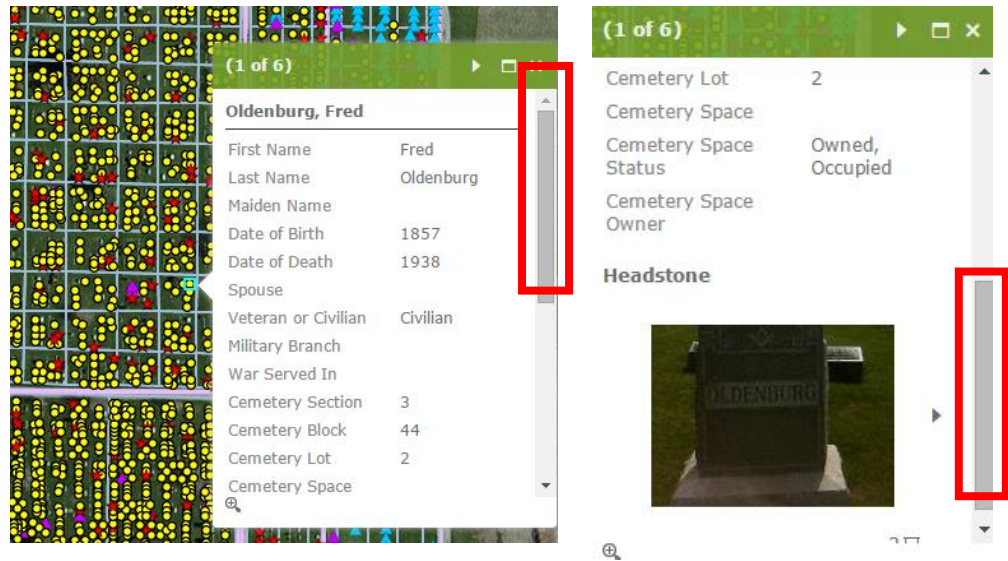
(1 of 6)

Oldenburg, Fred

| | |
|---|---|
| First Name | Fred |
| Last Name | Oldenburg |
| Maiden Name | |
| Date of Birth | 1857 |
| Date of Death | 1938 |
| Spouse | |
| Veteran or Civilian | Civilian |
| Military Branch | |
| War Served In | |
| Cemetery Section | 3 |
| Cemetery Block | 44 |
| Cemetery Lot | 2 |
| Cemetery Space | |

(1 of 6)

| | |
|---|---|
| Cemetery Lot | 2 |
| Cemetery Space | |
| Cemetery Space Status | Owned, Occupied |
| Cemetery Space Owner | |

Headstone

OLDENBURG